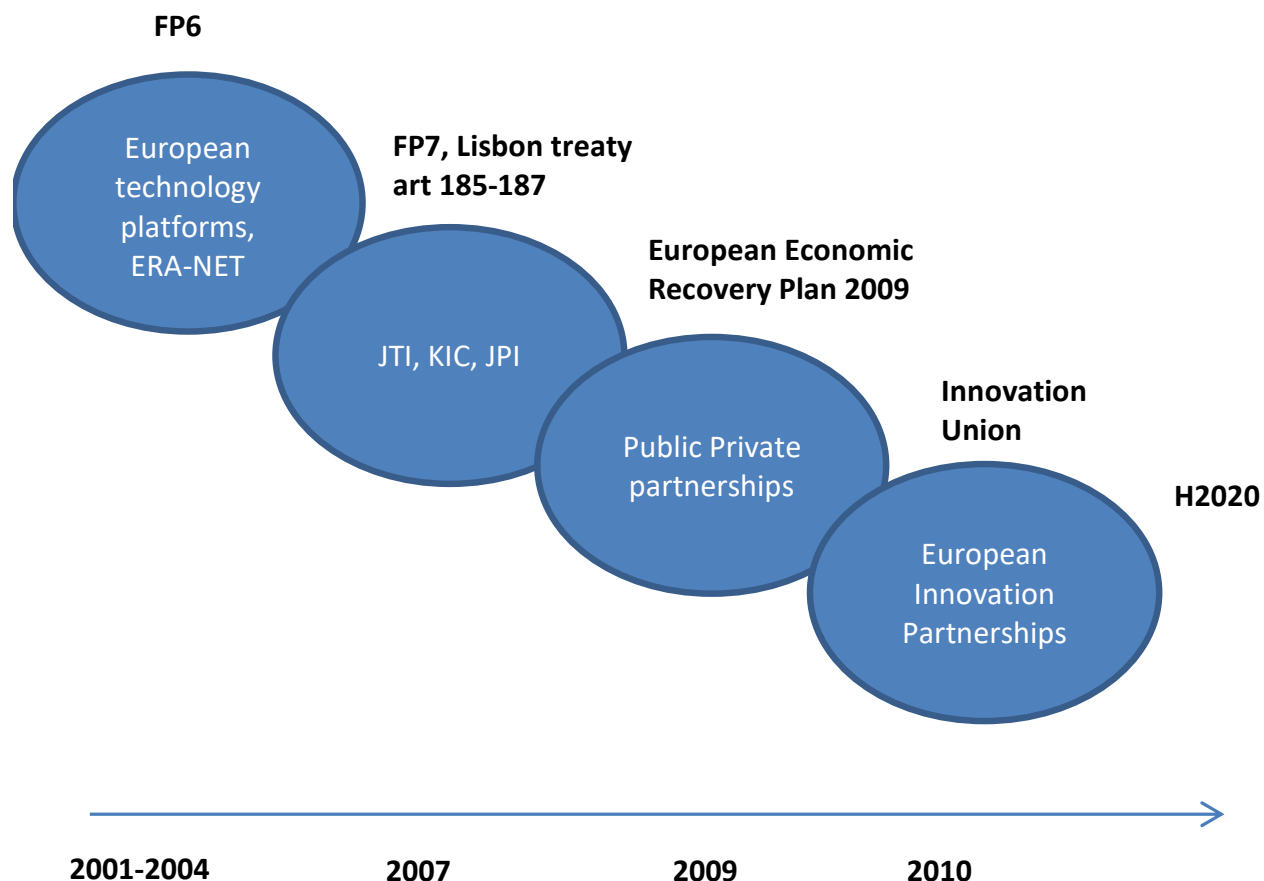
FP6

European technology platforms, ERA-NET

FP7, Lisbon treaty art 185-187

JTI, KIC, JPI

European Economic Recovery Plan 2009

Public Private partnerships

Innovation Union

H2020

European Innovation Partnerships

2001-2004

2007

2009

2010